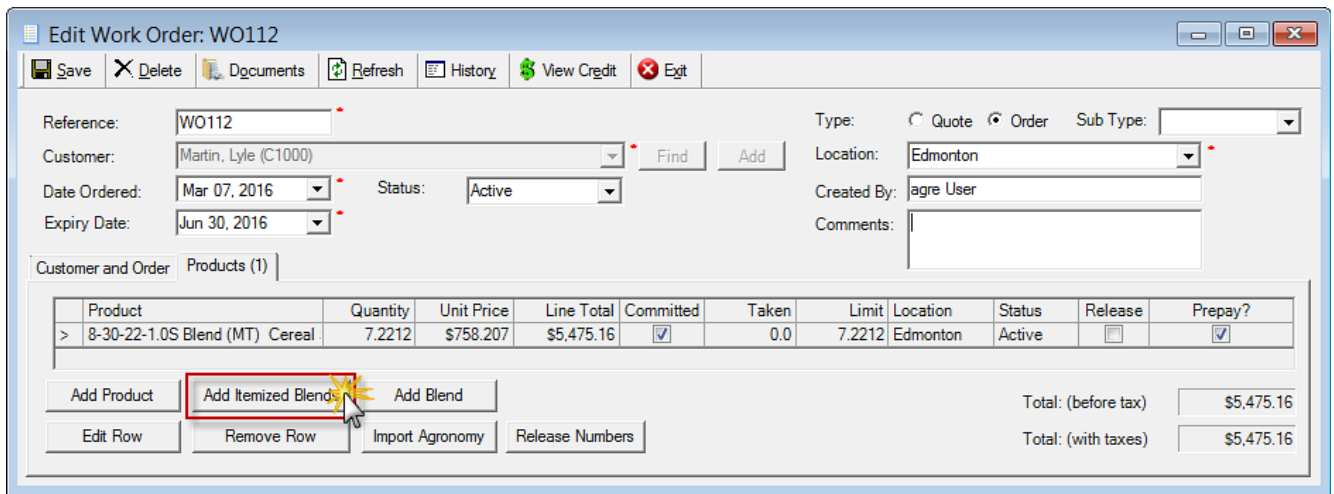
Edit Work Order: WO112

Save | Delete | Documents | Refresh | History | View Credit | Exit

Reference: WO112 *
Customer: Martin, Lyle (C1000) * Find Add
Date Ordered: Mar 07, 2016 * Status: Active
Expiry Date: Jun 30, 2016 *

Type: ○ Quote ◉ Order Sub Type:
Location: Edmonton *
Created By: agre User
Comments:

Customer and Order | Products (1)

| | Product | Quantity | Unit Price | Line Total | Committed | Taken | Limit | Location | Status | Release | Prepay? |
|---|---|---|---|---|---|---|---|---|---|---|---|
| > | 8-30-22-1.0S Blend (MT) Cereal | 7.2212 | $758.207 | $5,475.16 | ☑ | 0.0 | 7.2212 | Edmonton | Active | ☐ | ☑ |

Add Product | Add Itemized Blend | Add Blend
Edit Row | Remove Row | Import Agronomy | Release Numbers

Total: (before tax) $5,475.16
Total: (with taxes) $5,475.16